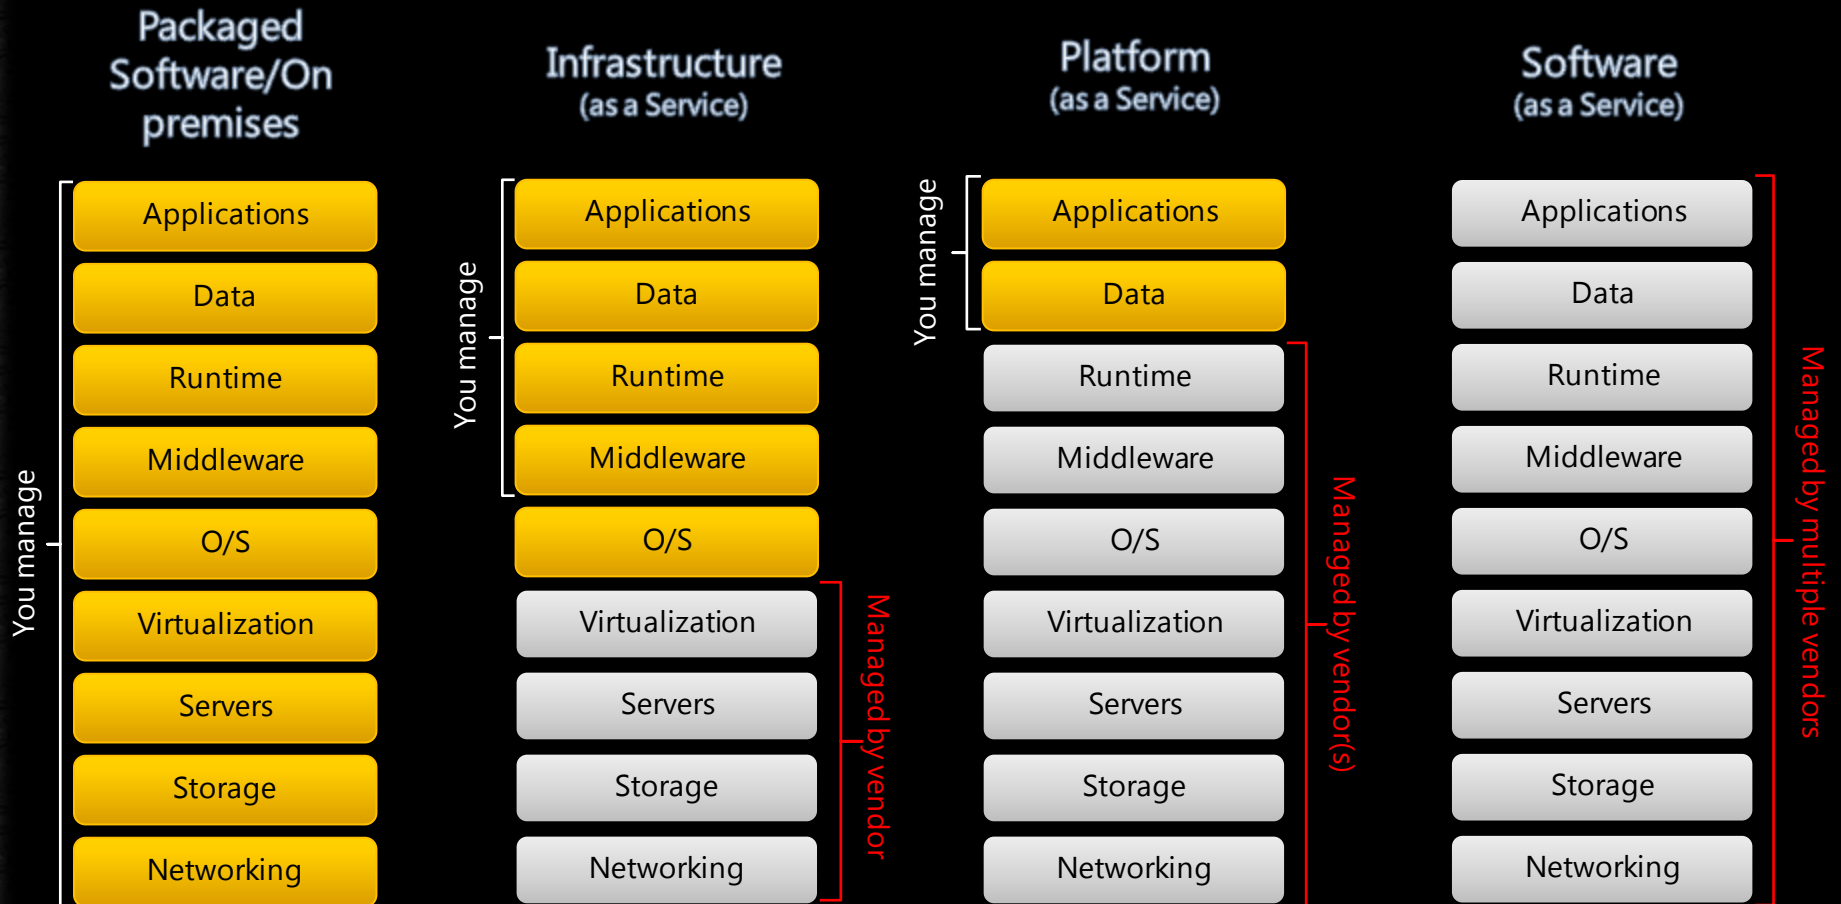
Packaged Software/On premises

You manage

Applications

Data

Runtime

Middleware

O/S

Virtualization

Servers

Storage

Networking

Infrastructure
(as a Service)

You manage

Applications

Data

Runtime

Middleware

O/S

Virtualization

Servers

Storage

Networking

Managed by vendor

Platform
(as a Service)

You manage

Applications

Data

Runtime

Middleware

O/S

Virtualization

Servers

Storage

Networking

Managed by vendor(s)

Software
(as a Service)

Applications

Data

Runtime

Middleware

O/S

Virtualization

Servers

Storage

Networking

Managed by multiple vendors